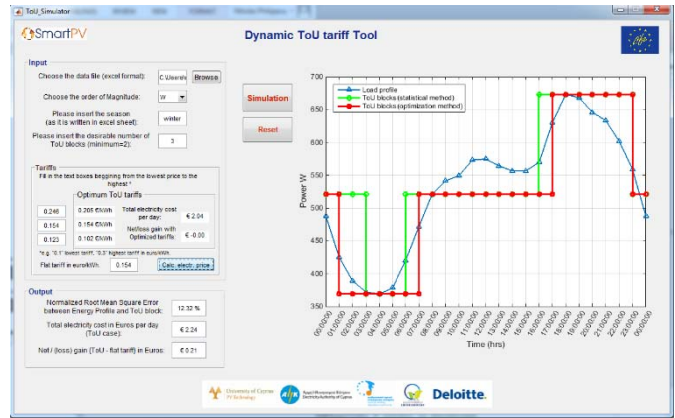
ToU_Simulator

SmartPV

Dynamic ToU tariff Tool

Input

Choose the data file (excel format): C:\Users\ Browse

Choose the order of Magnitude: W

Please insert the season (as it is written in excel sheet): winter

Please insert the desirable number of ToU blocks (minimum=2): 3

Simulation

Reset

Tariffs

Fill in the text boxes beggining from the lowest price to the highest *

Optimum ToU tariffs

0.246 | 0.205 €/kWh | Total electricity cost per day: € 2.04

0.154 | 0.154 €/kWh | Net/loss gain with Optimized tariffs: € -0.00

0.123 | 0.102 €/kWh

*e.g. "0.1" lowest tariff, "0.3" highest tariff in euro/kWh

Flat tariff in euro/kWh: 0.154 Calc. electr. price

Output

Normalized Root Mean Square Error between Energy Profile and ToU block: 12.32 %

Total electricity cost in Euros per day (ToU case): € 2.24

Net / (loss) gain [ToU - flat tariff] in Euros: € 0.21

Load profile
ToU blocks (statistical method)
ToU blocks (optimization method)

Power W

700
650
600
550
500
450
400
350

00:00:00 01:00:00 02:00:00 03:00:00 04:00:00 05:00:00 06:00:00 07:00:00 08:00:00 09:00:00 10:00:00 11:00:00 12:00:00 13:00:00 14:00:00 15:00:00 16:00:00 17:00:00 18:00:00 19:00:00 20:00:00 21:00:00 22:00:00 23:00:00 00:00:00

Time (hrs)

University of Cyprus PV Technology

Deloitte.